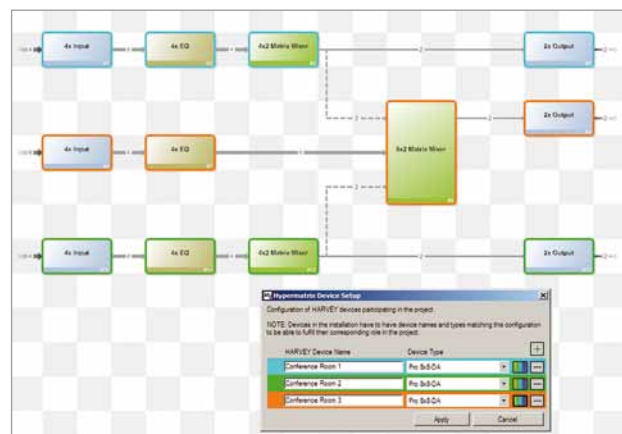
4x Input

4x EQ

4x2 Matrix Mixer

2x Output

2x Output

6x2 Matrix Mixer

4x Input

4x EQ

4x Input

4x EQ

4x2 Matrix Mixer

2x Output

Hypermatrix Device Setup

Configuration of HARVEY devices participating in the project.

NOTE: Devices in the installation have to have device names and types matching this configuration to be able to fulfill their corresponding role in the project.

| HARVEY Device Name | Device Type |
|---|---|
| Conference Room 1 | Pro 8x8-DA |
| Conference Room 2 | Pro 8x8-DA |
| Conference Room 3 | Pro 8x8-DA |

Apply

Cancel